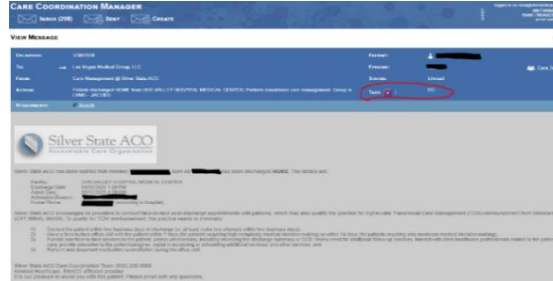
CARE COORDINATION MANAGER

Inbox (208) Sent Create

VIEW MESSAGE

Received: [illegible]

To: Las Vegas Medical Group, LLC

From: Care Management @ Silver State ACO

Action: Patient discharged HOME from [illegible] VALLEY HOSPITAL MEDICAL CENTER. Perform transitional care management. Group is CMMI - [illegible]

Attachments: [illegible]

Patient: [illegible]

Provider: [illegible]

Status: Unread

Task: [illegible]

Silver State ACO
Accountable Care Organization

Silver State ACO has been notified that member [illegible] born on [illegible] has been discharged HOME. The details are:

Facility: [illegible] VALLEY HOSPITAL MEDICAL CENTER
Discharge Date: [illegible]
Admit Date: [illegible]
Admission Reason: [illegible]
Home Phone: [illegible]

Silver State ACO encourages its providers to conduct face-to-face post-discharge appointments with patients, which may also qualify the practice for higher-rate Transitional Care Management (TCM) reimbursement from Medicare (CPT 99495, 99496). To qualify for TCM reimbursement, the practice needs to (minimally):

1) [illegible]
2) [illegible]
3) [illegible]
4) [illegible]

Silver State ACO Care Coordination Team: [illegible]
Related Healthcare, SNV/CC affiliated provider
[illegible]